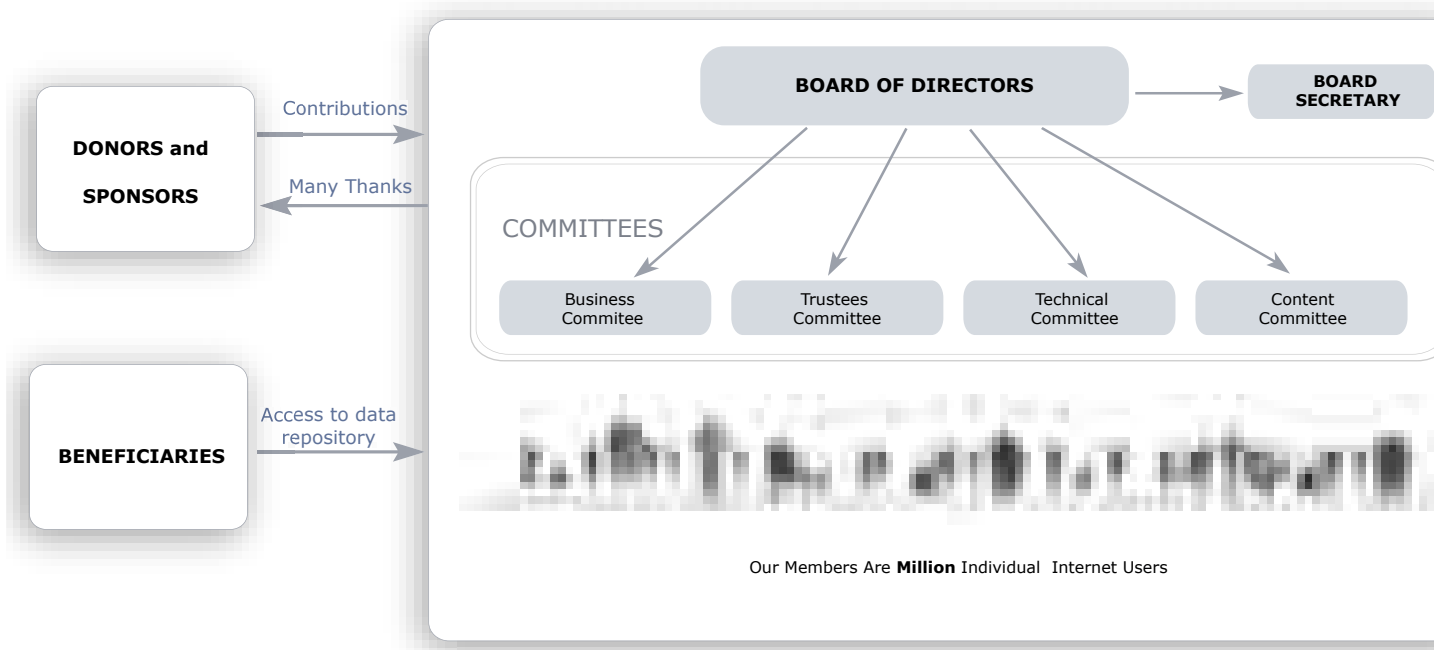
DONORS and SPONSORS

Contributions

Many Thanks

BENEFICIARIES

Access to data repository

BOARD OF DIRECTORS

BOARD SECRETARY

COMMITTEES

Business Commitee

Trustees Committee

Technical Committee

Content Committee

Our Members Are **Million** Individual Internet Users